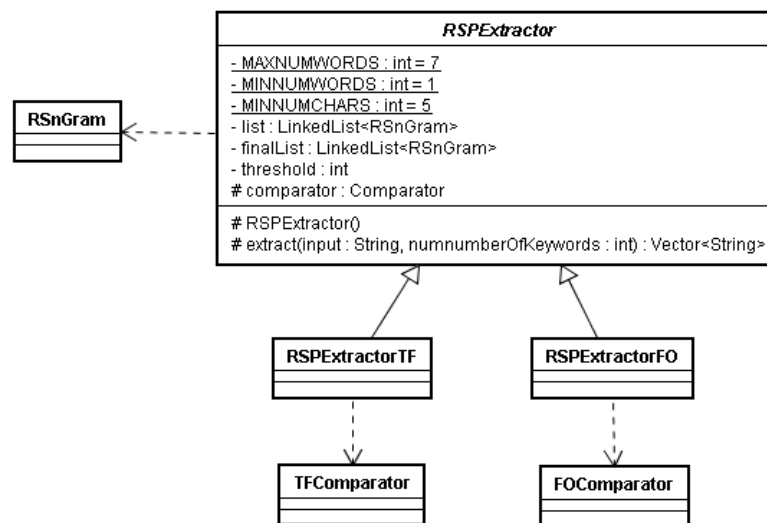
RSPExtractor

- MAXNUMWORDS : int = 7
- MINNUMWORDS : int = 1
- MINNUMCHARS : int = 5
- list : LinkedList<RSnGram>
- finalList : LinkedList<RSnGram>
- threshold : int
# comparator : Comparator

# RSPExtractor()
# extract(input : String, numnumberOfKeywords : int) : Vector<String>

RSnGram

RSPExtractorTF

RSPExtractorFO

TFComparator

FOComparator